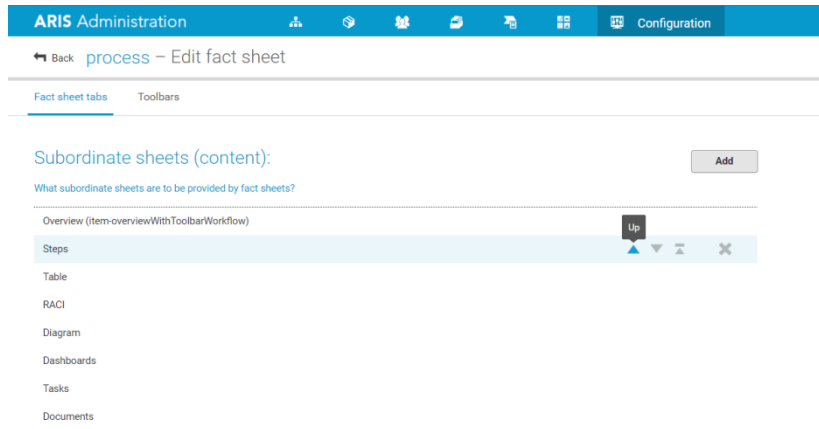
ARIS Administration

Configuration

Back process – Edit fact sheet

Fact sheet tabs Toolbars

Subordinate sheets (content):

Add

What subordinate sheets are to be provided by fact sheets?

Overview (item-overviewWithToolbarWorkflow)

Up

Steps

Table

RACI

Diagram

Dashboards

Tasks

Documents